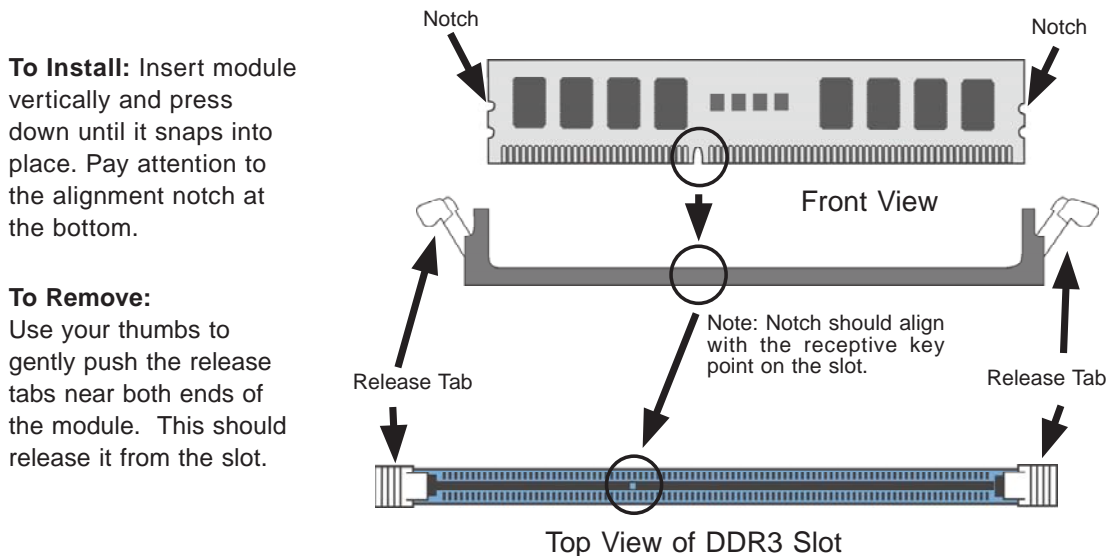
**To Install:** Insert module vertically and press down until it snaps into place. Pay attention to the alignment notch at the bottom.

**To Remove:**
Use your thumbs to gently push the release tabs near both ends of the module. This should release it from the slot.

Notch

Notch

Front View

Note: Notch should align with the receptive key point on the slot.

Release Tab

Release Tab

Top View of DDR3 Slot